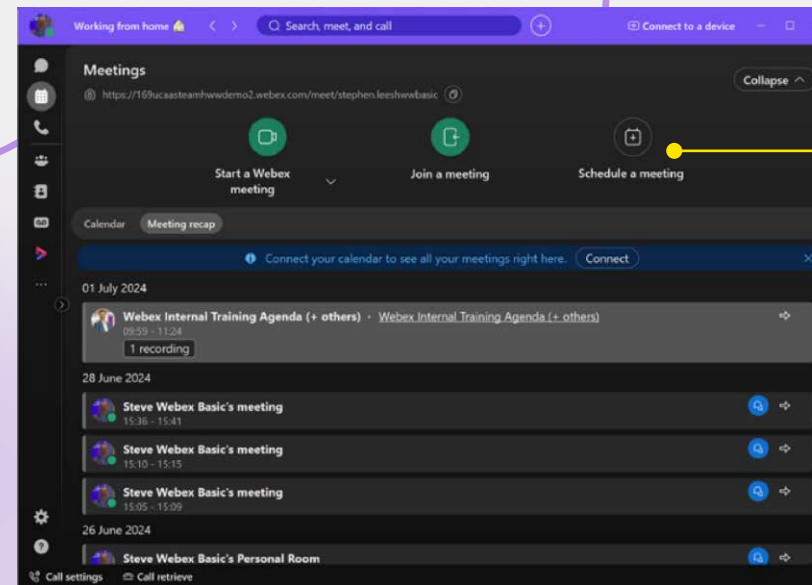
Working from home 🏠

Search, meet, and call

Connect to a device

Meetings

https://169ucaasteamhwwdemo2.webex.com/meet/stephen.leeshwwbasic

Collapse

Start a Webex meeting

Join a meeting

Schedule a meeting

Calendar

Meeting recap

Connect your calendar to see all your meetings right here.

Connect

01 July 2024

Webex Internal Training Agenda (+ others) · Webex Internal Training Agenda (+ others)

09:59 - 11:24

1 recording

28 June 2024

Steve Webex Basic's meeting

15:36 - 15:41

Steve Webex Basic's meeting

15:10 - 15:15

Steve Webex Basic's meeting

15:05 - 15:09

26 June 2024

Steve Webex Basic's Personal Room

Call settings

Call retrieve